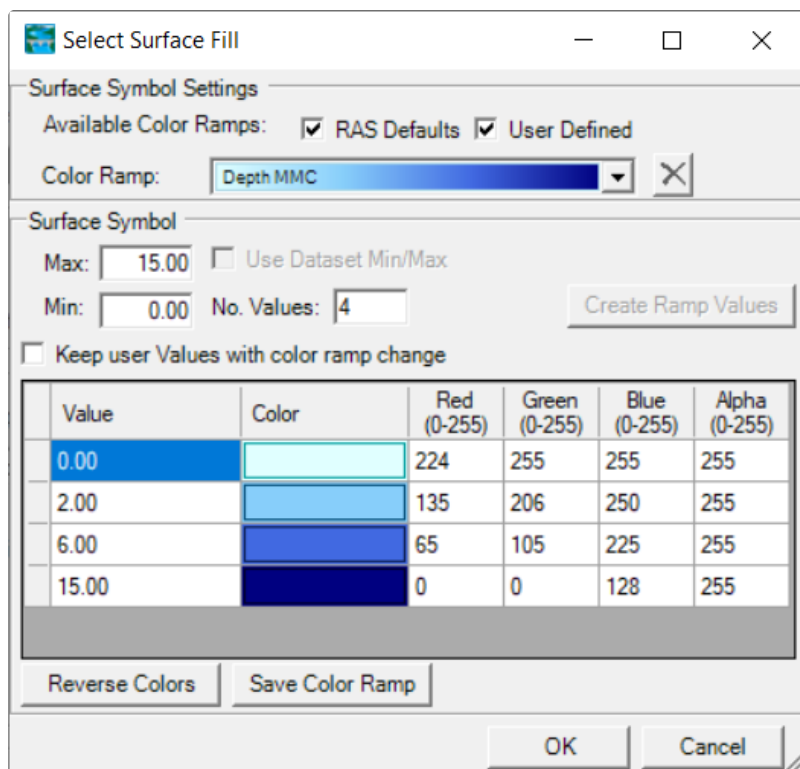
Select Surface Fill

Surface Symbol Settings

Available Color Ramps: RAS Defaults User Defined

Color Ramp: Depth MMC

Surface Symbol

Max: 15.00 Use Dataset Min/Max

Min: 0.00 No. Values: 4 Create Ramp Values

Keep user Values with color ramp change

| Value | Color | Red (0-255) | Green (0-255) | Blue (0-255) | Alpha (0-255) |
|---|---|---|---|---|---|
| 0.00 | | 224 | 255 | 255 | 255 |
| 2.00 | | 135 | 206 | 250 | 255 |
| 6.00 | | 65 | 105 | 225 | 255 |
| 15.00 | | 0 | 0 | 128 | 255 |

Reverse Colors Save Color Ramp

OK Cancel